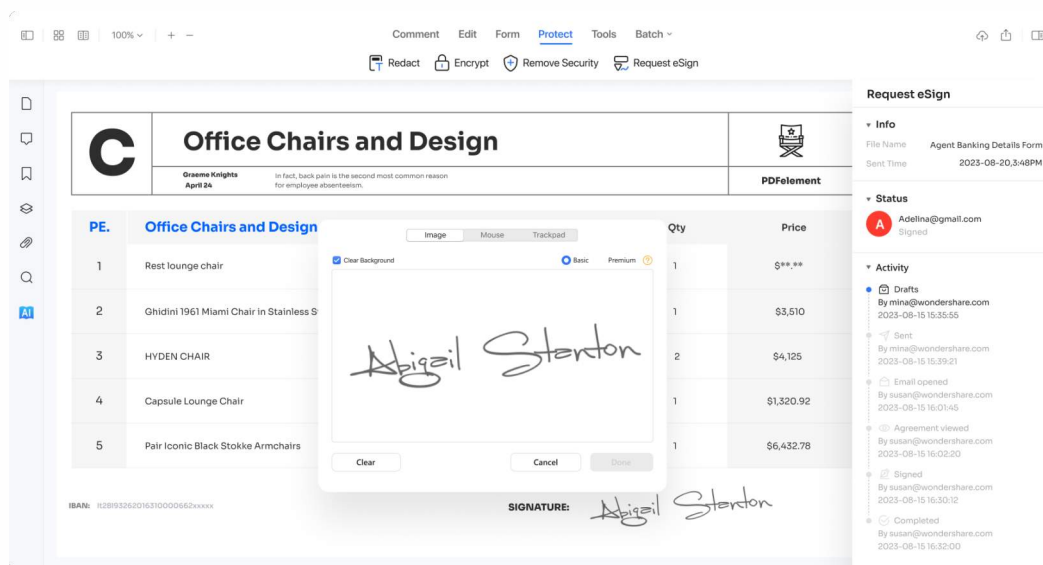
100%

Comment Edit Form Protect Tools Batch

Redact Encrypt Remove Security Request eSign

C

Office Chairs and Design

Graeme Knights
April 24

In fact, back pain is the second most common reason for employee absenteeism.

PDFelement

| PE. | Office Chairs and Design | Qty | Price |
|---|---|---|---|
| 1 | Rest lounge chair | 1 | $**.** |
| 2 | Ghidini 1961 Miami Chair in Stainless S | 1 | $3,510 |
| 3 | HYDEN CHAIR | 2 | $4,125 |
| 4 | Capsule Lounge Chair | 1 | $1,320.92 |
| 5 | Pair Iconic Black Stokke Armchairs | 1 | $6,432.78 |

Image Mouse Trackpad

Clear Background Basic Premium

Abigail Stanton

Clear Cancel Done

IBAN: It2819326201631000662xxxxx

SIGNATURE: Abigail Stanton

Request eSign

Info
File Name Agent Banking Details Form
Sent Time 2023-08-20,3:48PM

Status
A Adellina@gmail.com
Signed

Activity
Drafts
By mina@wondershare.com
2023-08-15 15:35:55
Sent
By mina@wondershare.com
2023-08-15 15:39:21
Email opened
By susan@wondershare.com
2023-08-15 16:01:45
Agreement viewed
By susan@wondershare.com
2023-08-15 16:02:20
Signed
By susan@wondershare.com
2023-08-15 16:30:12
Completed
By susan@wondershare.com
2023-08-15 16:32:00